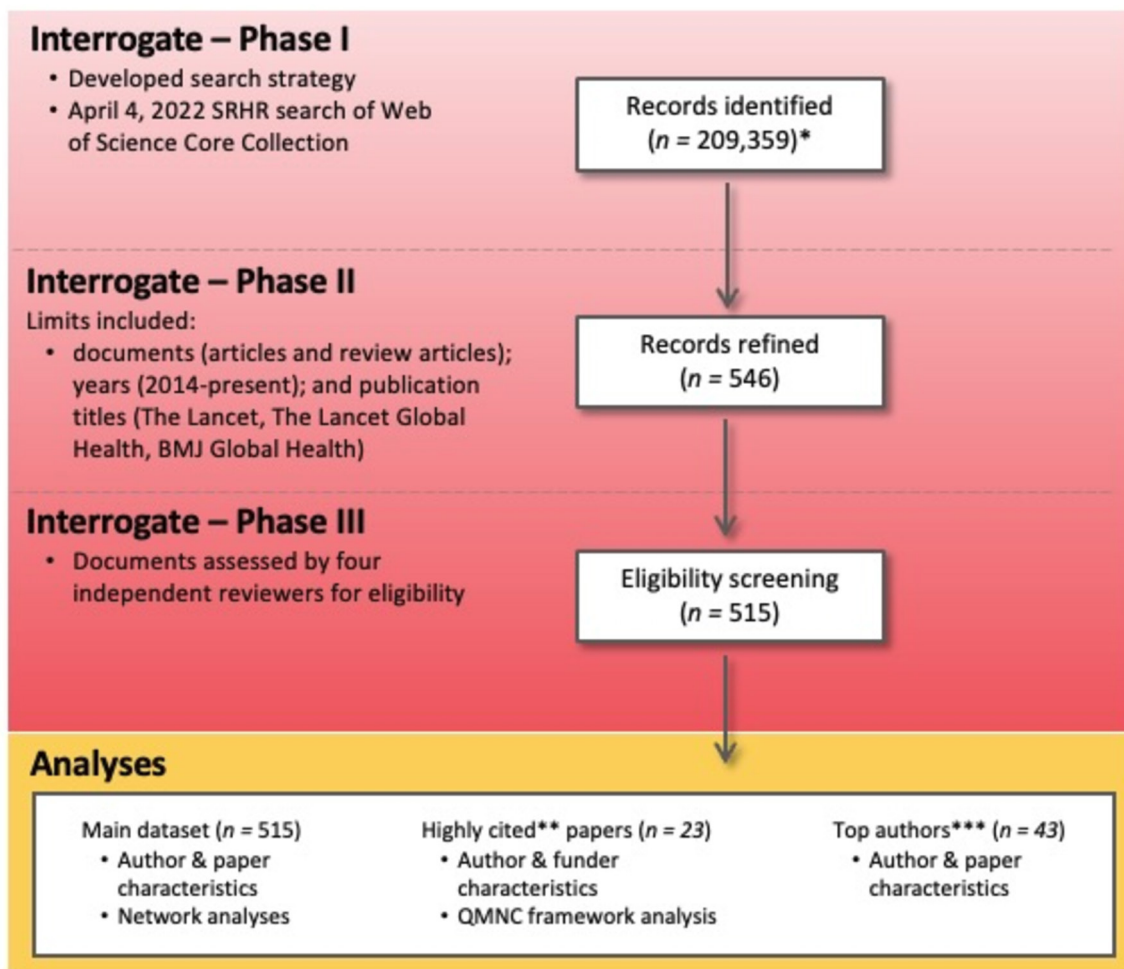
Interrogate – Phase I

- Developed search strategy
- April 4, 2022 SRHR search of Web of Science Core Collection

Records identified
($n$ = 209,359)*

Interrogate – Phase II

Limits included:

- documents (articles and review articles); years (2014-present); and publication titles (The Lancet, The Lancet Global Health, BMJ Global Health)

Records refined
($n$ = 546)

Interrogate – Phase III

- Documents assessed by four independent reviewers for eligibility

Eligibility screening
($n$ = 515)

Analyses

Main dataset ($n$ = 515)
- Author & paper characteristics
- Network analyses

Highly cited** papers ($n$ = 23)
- Author & funder characteristics
- QMNC framework analysis

Top authors*** ($n$ = 43)
- Author & paper characteristics